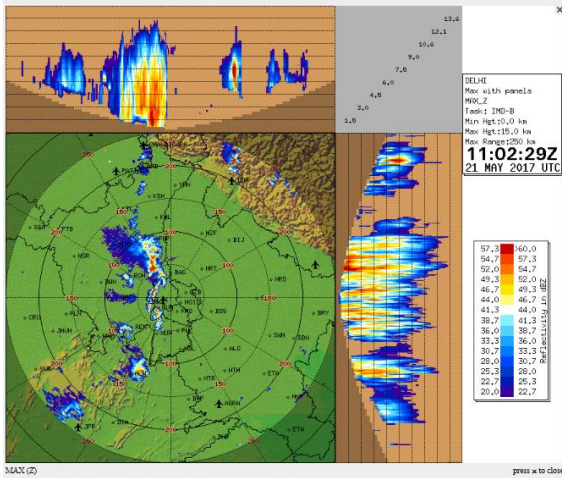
×

13.6
12.1
10.6
9.0
7.5
6.0
4.5
3.0
1.5

DELHI
Max with panels
MAX_Z
Task: IMD-B
Min Hgt:0.0 km
Max Hgt:15.0 km
Max Range:250 km
11:02:29Z
21 MAY 2017 UTC

| | |
|---|---|
| 57.3 | >60.0 |
| 54.7 | 57.3 |
| 52.0 | 54.7 |
| 49.3 | 52.0 |
| 46.7 | 49.3 |
| 44.0 | 46.7 |
| 41.3 | 44.0 |
| 38.7 | 41.3 |
| 36.0 | 38.7 |
| 33.3 | 36.0 |
| 30.7 | 33.3 |
| 28.0 | 30.7 |
| 25.3 | 28.0 |
| 22.7 | 25.3 |
| 20.0 | 22.7 |

dBZ

KSH
KNL
BIJ
HRT
MRD
NGR
BAG
BRY
DDN
SHN
ALG
ETH
MTR
AGRA
JPR
CRU
JHUN
ALW

250
200
150
100
50

MAX (Z)
press x to close